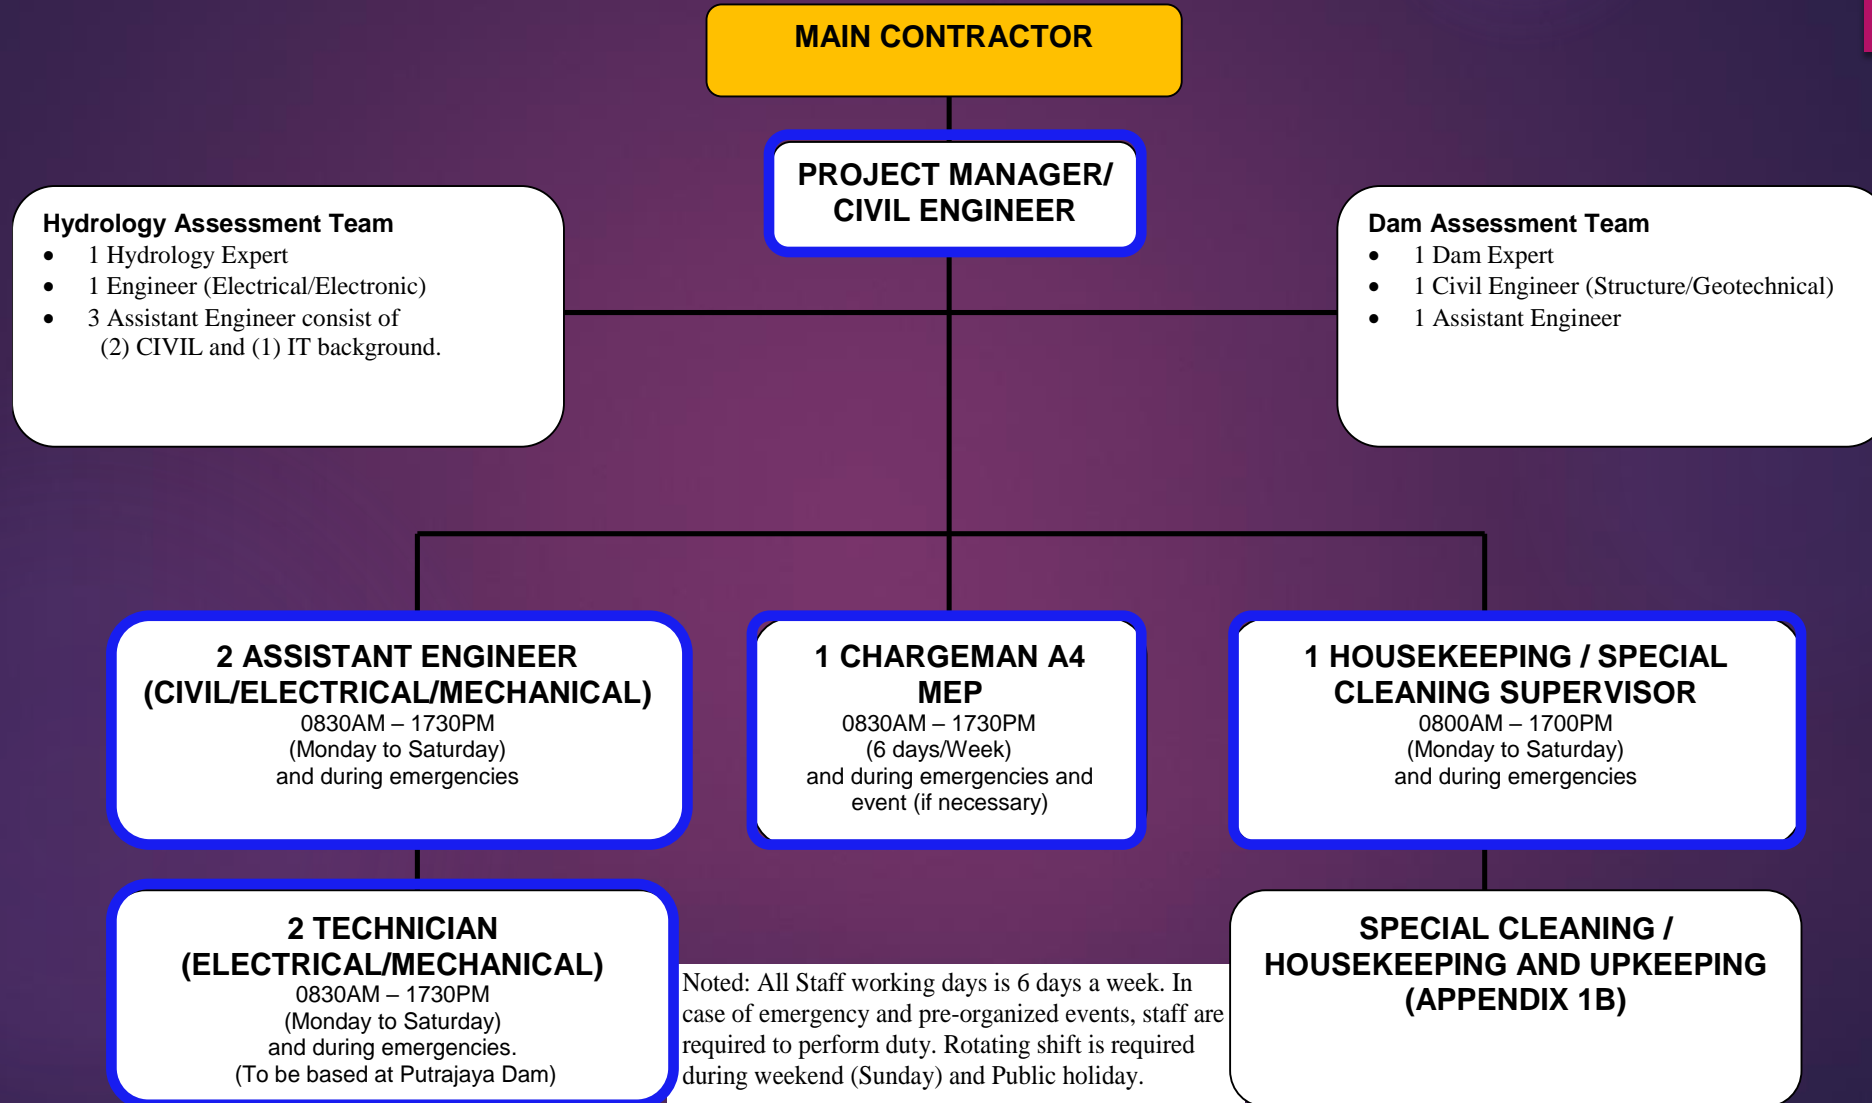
MAIN CONTRACTOR

PROJECT MANAGER/ CIVIL ENGINEER

Hydrology Assessment Team
- 1 Hydrology Expert
- 1 Engineer (Electrical/Electronic)
- 3 Assistant Engineer consist of (2) CIVIL and (1) IT background.

Dam Assessment Team
- 1 Dam Expert
- 1 Civil Engineer (Structure/Geotechnical)
- 1 Assistant Engineer

2 ASSISTANT ENGINEER (CIVIL/ELECTRICAL/MECHANICAL)
0830AM – 1730PM
(Monday to Saturday)
and during emergencies

1 CHARGEMAN A4 MEP
0830AM – 1730PM
(6 days/Week)
and during emergencies and event (if necessary)

1 HOUSEKEEPING / SPECIAL CLEANING SUPERVISOR
0800AM – 1700PM
(Monday to Saturday)
and during emergencies

2 TECHNICIAN (ELECTRICAL/MECHANICAL)
0830AM – 1730PM
(Monday to Saturday)
and during emergencies.
(To be based at Putrajaya Dam)

Noted: All Staff working days is 6 days a week. In case of emergency and pre-organized events, staff are required to perform duty. Rotating shift is required during weekend (Sunday) and Public holiday.

SPECIAL CLEANING / HOUSEKEEPING AND UPKEEPING (APPENDIX 1B)